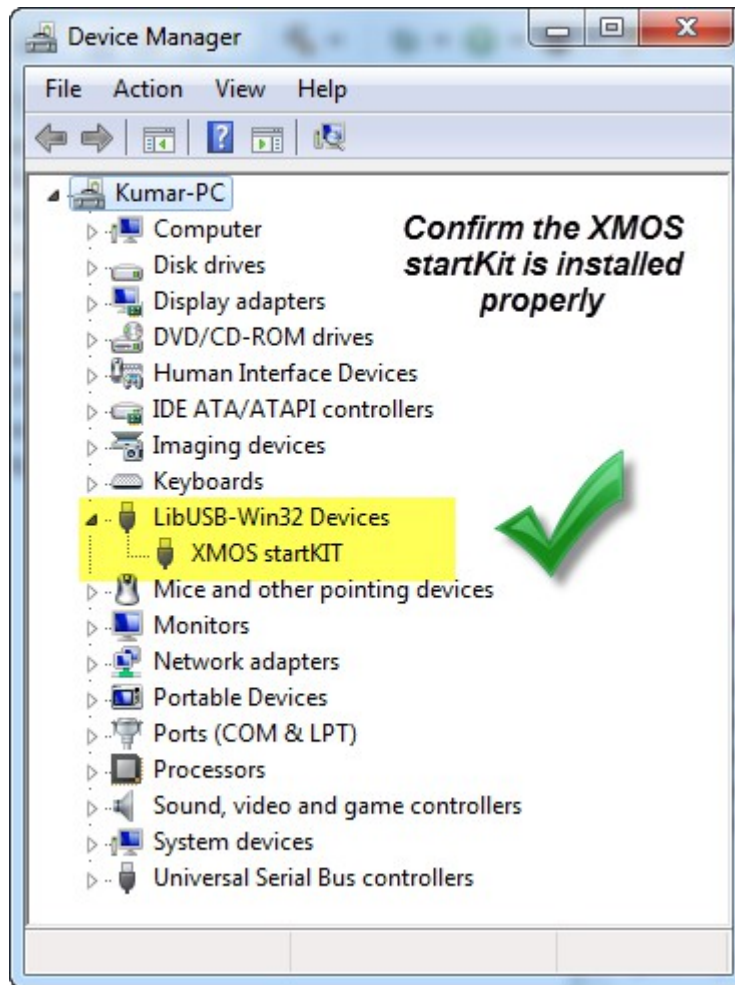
Device Manager

File Action View Help

Kumar-PC
Computer
Disk drives
Display adapters
DVD/CD-ROM drives
Human Interface Devices
IDE ATA/ATAPI controllers
Imaging devices
Keyboards
LibUSB-Win32 Devices
XMOS startKIT
Mice and other pointing devices
Monitors
Network adapters
Portable Devices
Ports (COM & LPT)
Processors
Sound, video and game controllers
System devices
Universal Serial Bus controllers

Confirm the XMOS startKit is installed properly